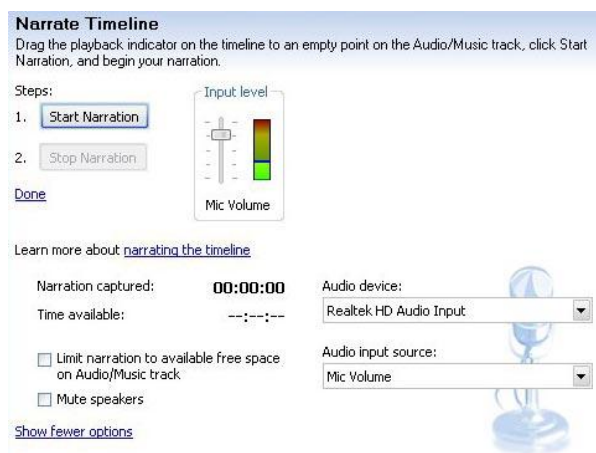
Narrate Timeline
Drag the playback indicator on the timeline to an empty point on the Audio/Music track, click Start Narration, and begin your narration.

Steps:
1. Start Narration
2. Stop Narration
Done

Input level
Mic Volume

Learn more about narrating the timeline

Narration captured: 00:00:00
Time available: --:--:--

Limit narration to available free space on Audio/Music track
Mute speakers

Show fewer options

Audio device:
Realtek HD Audio Input

Audio input source:
Mic Volume